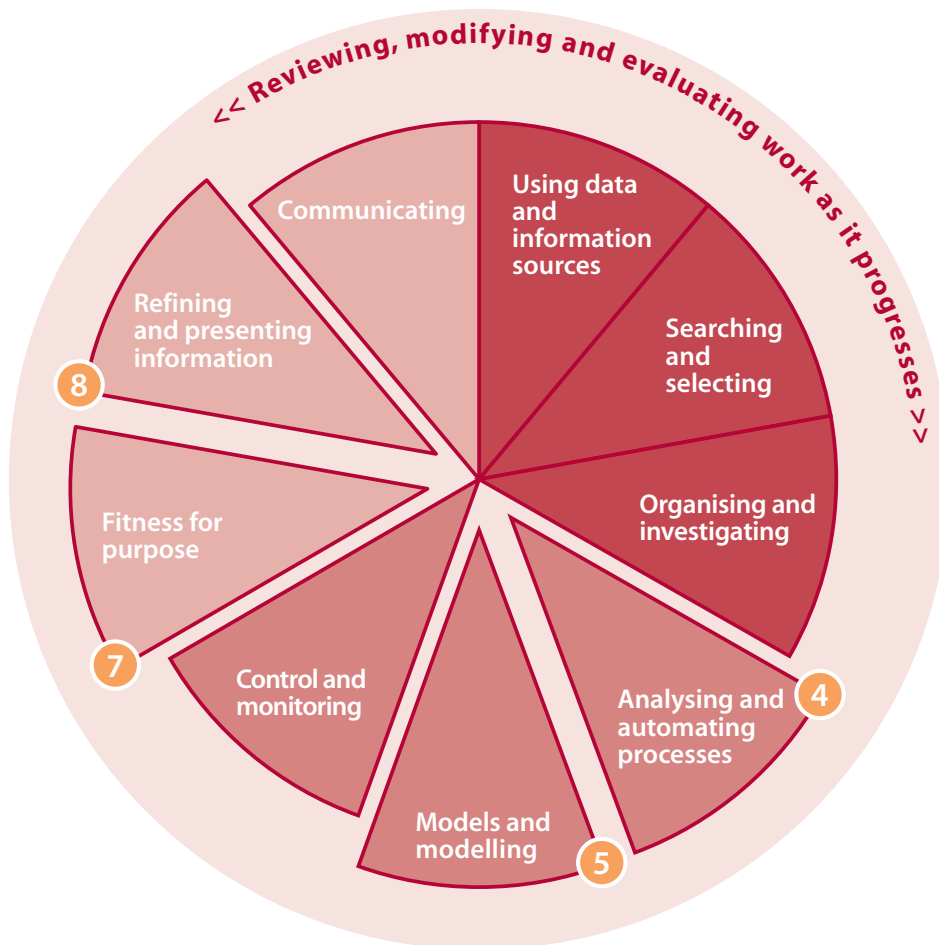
<< Reviewing, modifying and evaluating work as it progresses >>

Using data and information sources

Searching and selecting

Organising and investigating

Analysing and automating processes

4

Models and modelling

5

Control and monitoring

Fitness for purpose

7

Refining and presenting information

8

Communicating